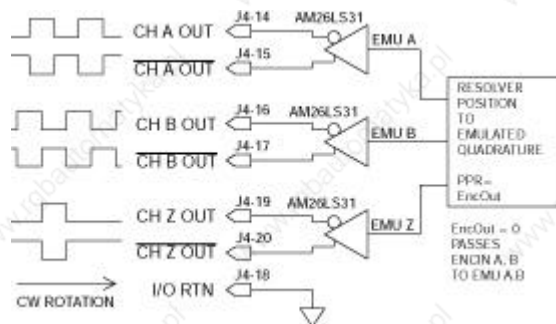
CH A OUT
J4-14
AM26LS31
EMU A
$\overline{\text{CH A OUT}}$
J4-15

CH B OUT
J4-16
AM26LS31
EMU B
$\overline{\text{CH B OUT}}$
J4-17

CH Z OUT
J4-19
AM26LS31
EMU Z
$\overline{\text{CH Z OUT}}$
J4-20

I/O RTN
J4-18

CW ROTATION

RESOLVER POSITION TO EMULATED QUADRATURE

PPR= EncOut

EncOut = 0 PASSES ENCIN A,B TO EMU A,B